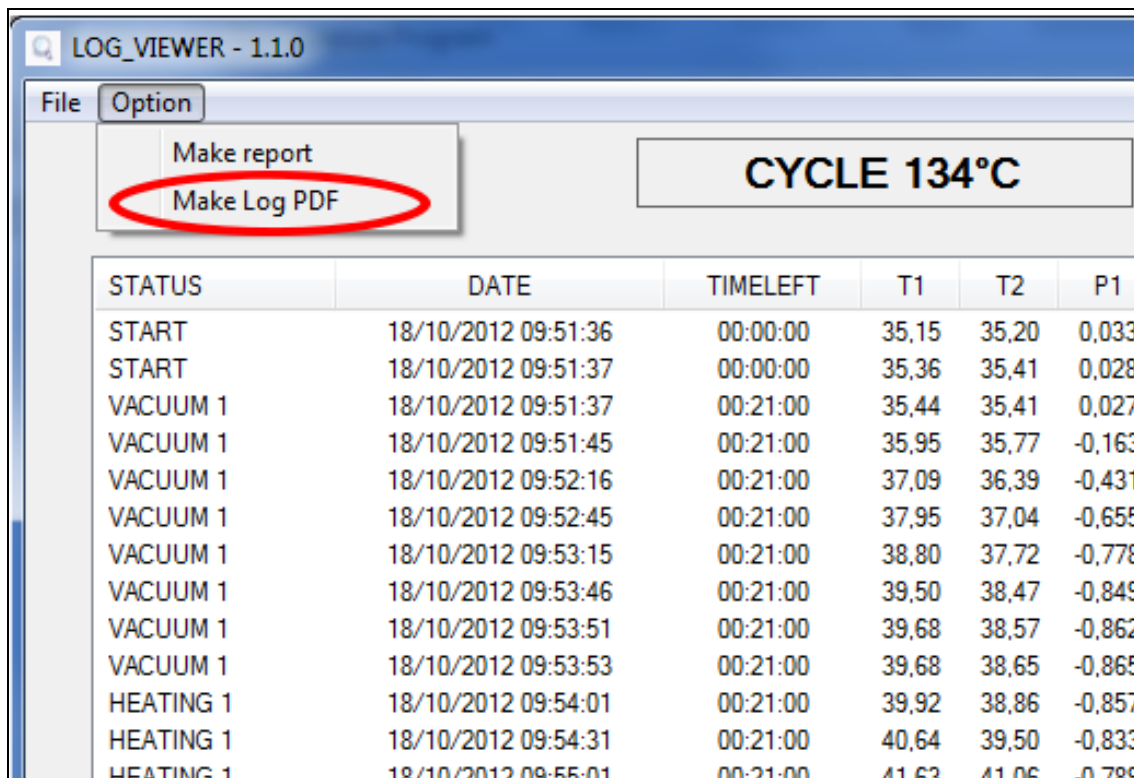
LOG_VIEWER - 1.1.0

File Option

Make report
Make Log PDF

CYCLE 134°C

| STATUS | DATE | TIMELEFT | T1 | T2 | P1 |
|---|---|---|---|---|---|
| START | 18/10/2012 09:51:36 | 00:00:00 | 35,15 | 35,20 | 0,033 |
| START | 18/10/2012 09:51:37 | 00:00:00 | 35,36 | 35,41 | 0,028 |
| VACUUM 1 | 18/10/2012 09:51:37 | 00:21:00 | 35,44 | 35,41 | 0,027 |
| VACUUM 1 | 18/10/2012 09:51:45 | 00:21:00 | 35,95 | 35,77 | -0,163 |
| VACUUM 1 | 18/10/2012 09:52:16 | 00:21:00 | 37,09 | 36,39 | -0,431 |
| VACUUM 1 | 18/10/2012 09:52:45 | 00:21:00 | 37,95 | 37,04 | -0,655 |
| VACUUM 1 | 18/10/2012 09:53:15 | 00:21:00 | 38,80 | 37,72 | -0,778 |
| VACUUM 1 | 18/10/2012 09:53:46 | 00:21:00 | 39,50 | 38,47 | -0,849 |
| VACUUM 1 | 18/10/2012 09:53:51 | 00:21:00 | 39,68 | 38,57 | -0,862 |
| VACUUM 1 | 18/10/2012 09:53:53 | 00:21:00 | 39,68 | 38,65 | -0,865 |
| HEATING 1 | 18/10/2012 09:54:01 | 00:21:00 | 39,92 | 38,86 | -0,857 |
| HEATING 1 | 18/10/2012 09:54:31 | 00:21:00 | 40,64 | 39,50 | -0,833 |
| HEATING 1 | 18/10/2012 09:55:01 | 00:21:00 | 41,63 | 41,06 | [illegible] |